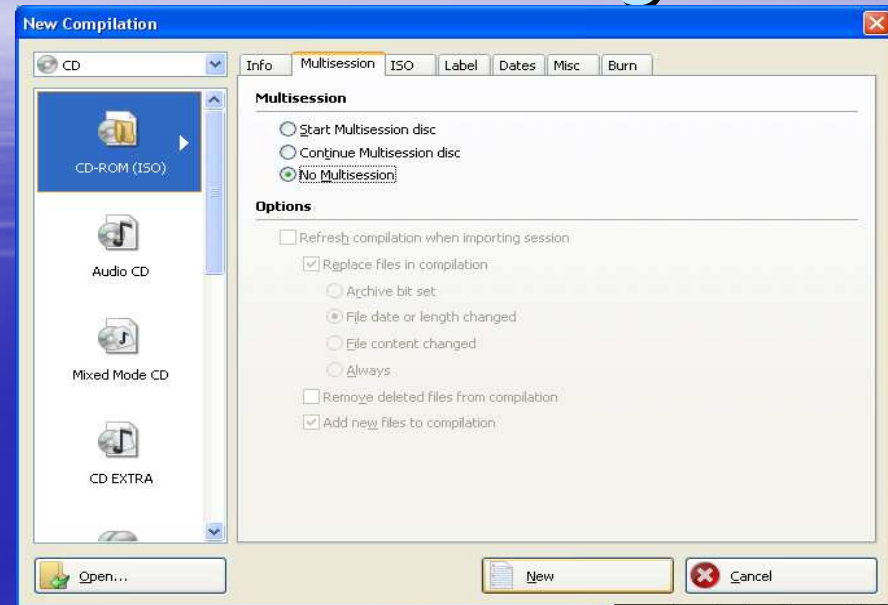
New Compilation

CD

CD-ROM (ISO)

Audio CD

Mixed Mode CD

CD EXTRA

Info | Multisession | ISO | Label | Dates | Misc | Burn

Multisession

Start Multisession disc

Continue Multisession disc

No Multisession

Options

Refresh compilation when importing session

Replace files in compilation

Archive bit set

File date or length changed

File content changed

Always

Remove deleted files from compilation

Add new files to compilation

Open...

New

Cancel